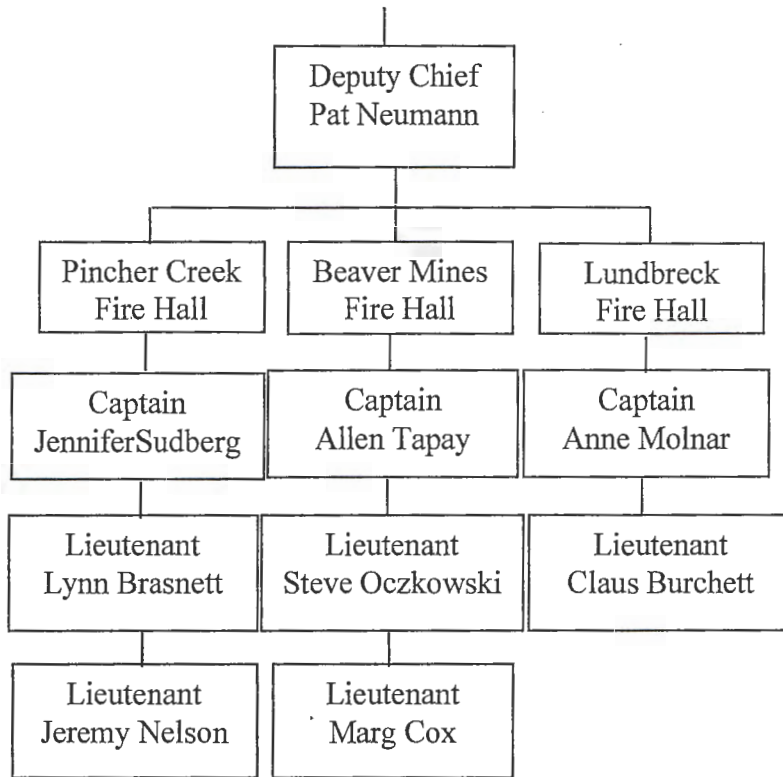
Deputy Chief
Pat Neumann

Pincher Creek
Fire Hall

Captain
JenniferSudberg

Lieutenant
Lynn Brasnett

Lieutenant
Jeremy Nelson

Beaver Mines
Fire Hall

Captain
Allen Tapay

Lieutenant
Steve Oczkowski

Lieutenant
Marg Cox

Lundbreck
Fire Hall

Captain
Anne Molnar

Lieutenant
Claus Burchett